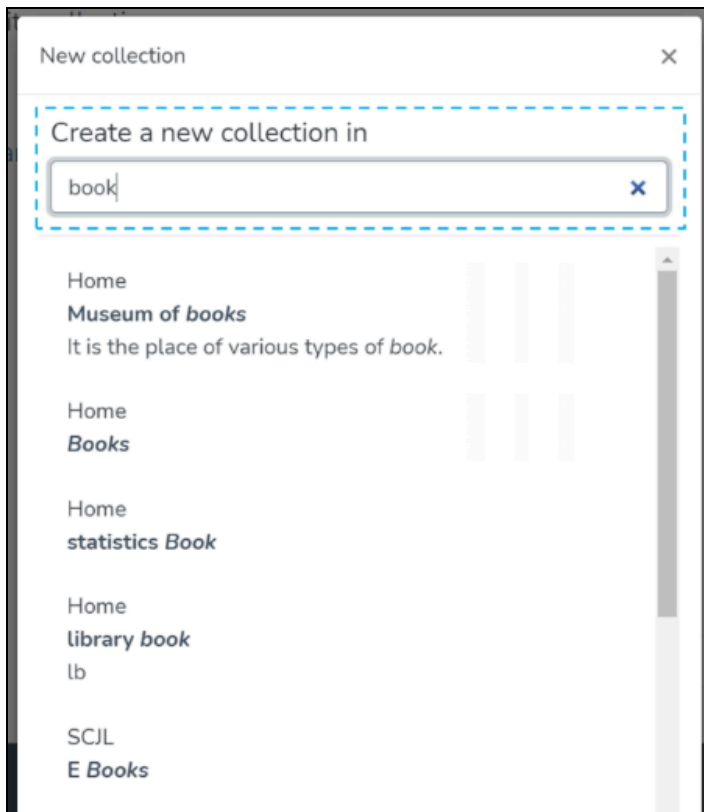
New collection ×

Create a new collection in

book ×

Home
**Museum of *books***
It is the place of various types of *book*.

Home
***Books***

Home
**statistics *Book***

Home
**library *book***
lb

SCJL
**E *Books***